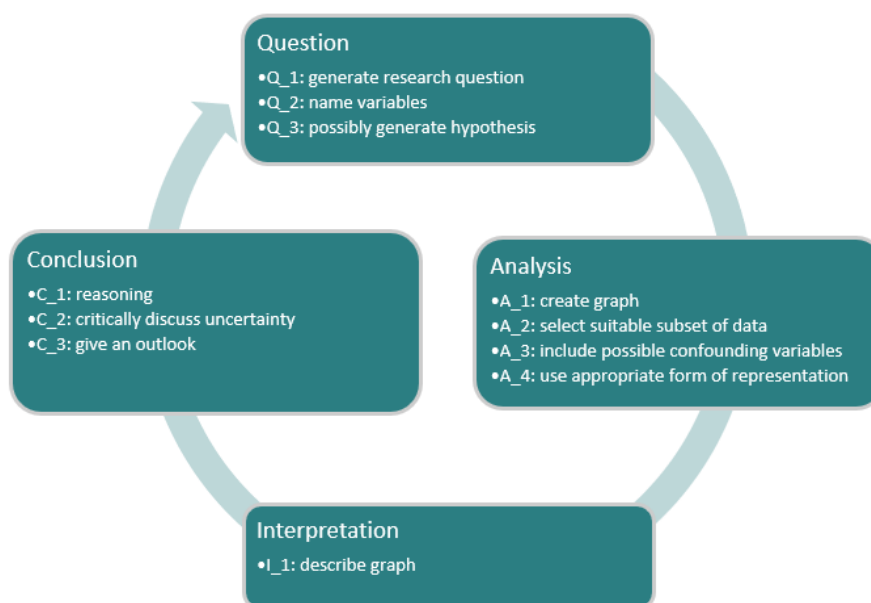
Question
•Q_1: generate research question
•Q_2: name variables
•Q_3: possibly generate hypothesis

Analysis
•A_1: create graph
•A_2: select suitable subset of data
•A_3: include possible confounding variables
•A_4: use appropriate form of representation

Interpretation
•I_1: describe graph

Conclusion
•C_1: reasoning
•C_2: critically discuss uncertainty
•C_3: give an outlook